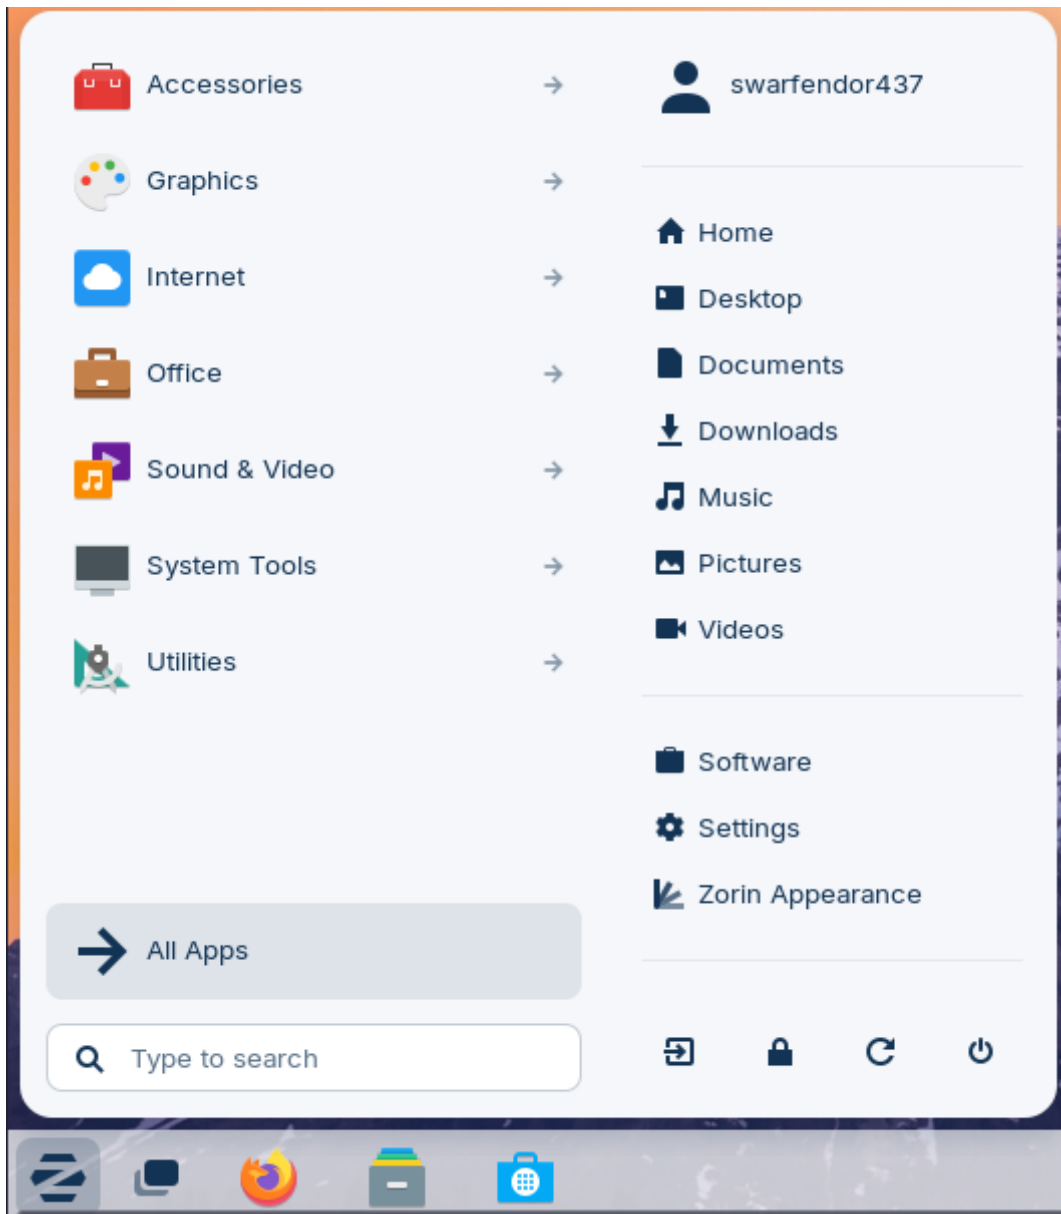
Accessories
Graphics
Internet
Office
Sound & Video
System Tools
Utilities

All Apps

Type to search

swarfendor437

Home
Desktop
Documents
Downloads
Music
Pictures
Videos

Software
Settings
Zorin Appearance